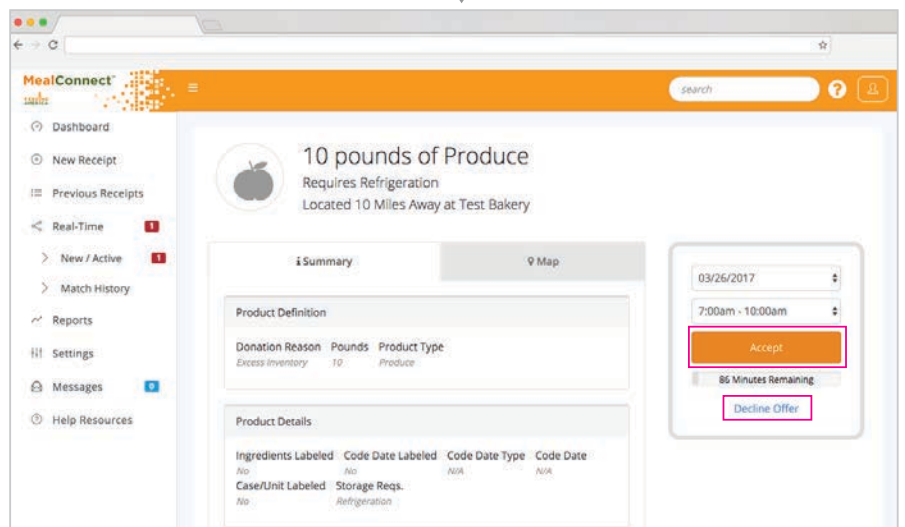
MealConnect

search

Dashboard
New Receipt
Previous Receipts
Real-Time 1
New / Active 1
Match History
Reports
Settings
Messages 0
Help Resources

10 pounds of Produce
Requires Refrigeration
Located 10 Miles Away at Test Bakery

Summary
Map

Product Definition

Donation Reason
Excess Inventory
Pounds
10
Product Type
Produce

Product Details

Ingredients Labeled
No
Code Date Labeled
No
Code Date Type
N/A
Code Date
N/A
Case/Unit Labeled
No
Storage Reqs.
Refrigeration

03/26/2017
7:00am - 10:00am
Accept
86 Minutes Remaining
Decline Offer